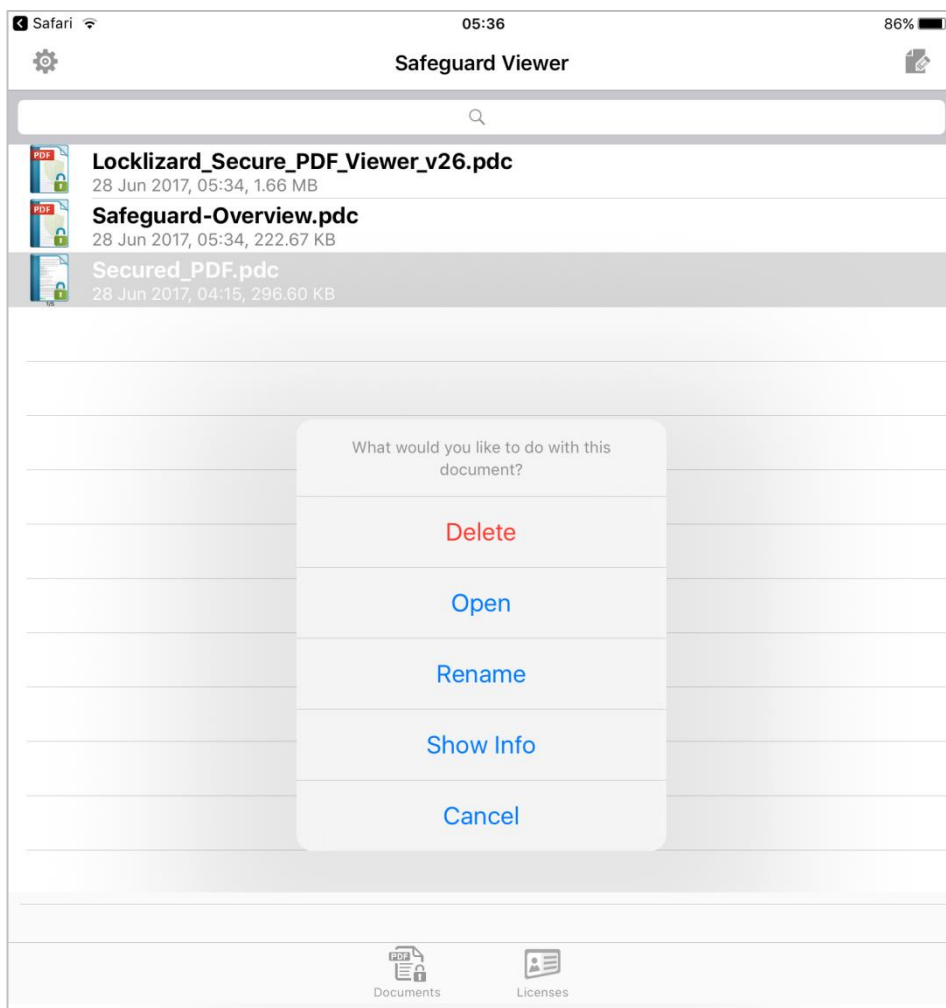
Safari 05:36 86%

Safeguard Viewer

PDF Locklizard_Secure_PDF_Viewer_v26.pdc
28 Jun 2017, 05:34, 1.66 MB

PDF Safeguard-Overview.pdc
28 Jun 2017, 05:34, 222.67 KB

Secured_PDF.pdc
28 Jun 2017, 04:15, 296.60 KB

What would you like to do with this document?

Delete

Open

Rename

Show Info

Cancel

PDF Documents Licenses